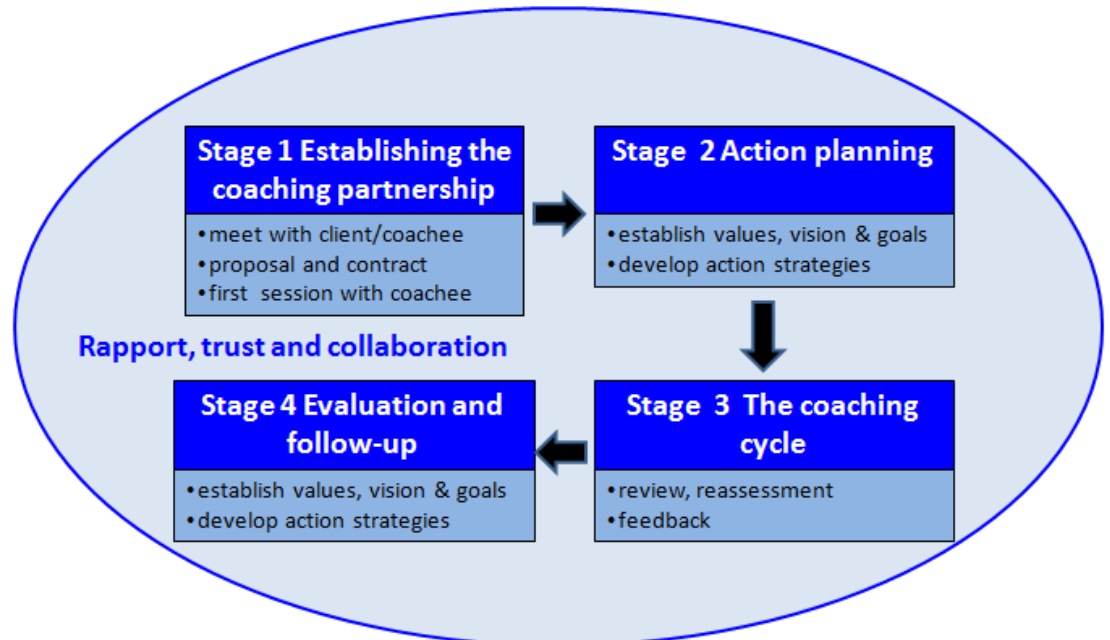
Stage 1 Establishing the coaching partnership

•meet with client/coachee
•proposal and contract
•first session with coachee

Stage 2 Action planning

•establish values, vision & goals
•develop action strategies

Rapport, trust and collaboration

Stage 3 The coaching cycle

•review, reassessment
•feedback

Stage 4 Evaluation and follow-up

•establish values, vision & goals
•develop action strategies